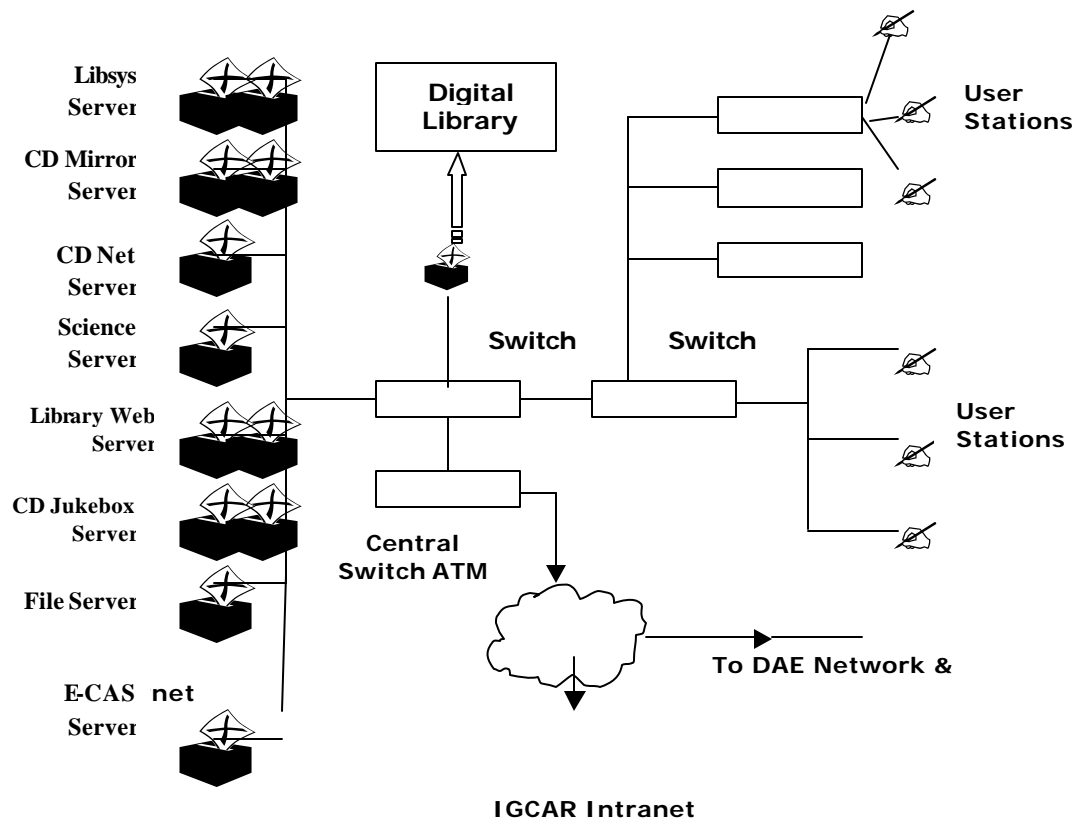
Libsys Server

CD Mirror Server

CD Net Server

Science Server

Library Web Server

CD Jukebox Server

File Server

E-CAS net Server

Digital Library

Switch

Switch

User Stations

User Stations

Central Switch ATM

To DAE Network &

IGCAR Intranet